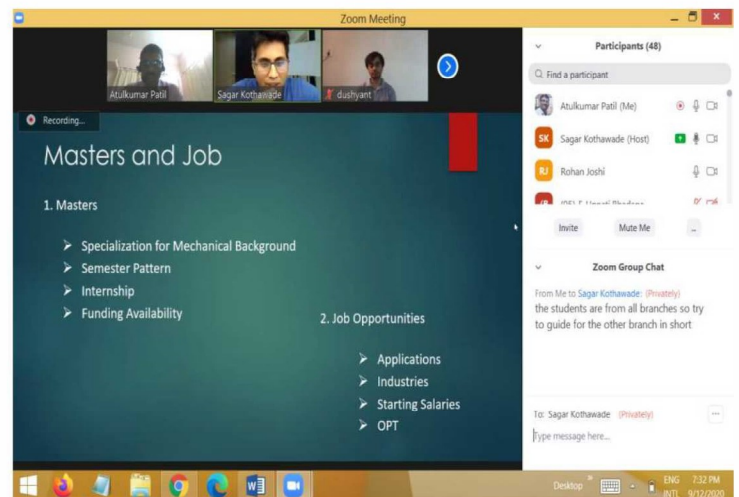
Zoom Meeting

Atulkumar Patil
Sagar Kothawade
dushyant

Recording...

Masters and Job

1. Masters

➤ Specialization for Mechanical Background
➤ Semester Pattern
➤ Internship
➤ Funding Availability

2. Job Opportunities

➤ Applications
➤ Industries
➤ Starting Salaries
➤ OPT

Participants (48)

Find a participant

Atulkumar Patil (Me)
SK Sagar Kothawade (Host)
RJ Rohan Joshi
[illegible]

Invite
Mute Me
...

Zoom Group Chat

From Me to Sagar Kothawade: (Privately)
the students are from all branches so try to guide for the other branch in short

To: Sagar Kothawade (Privately)
Type message here...

Desktop
ENG
INTL
7:32 PM
9/12/2020